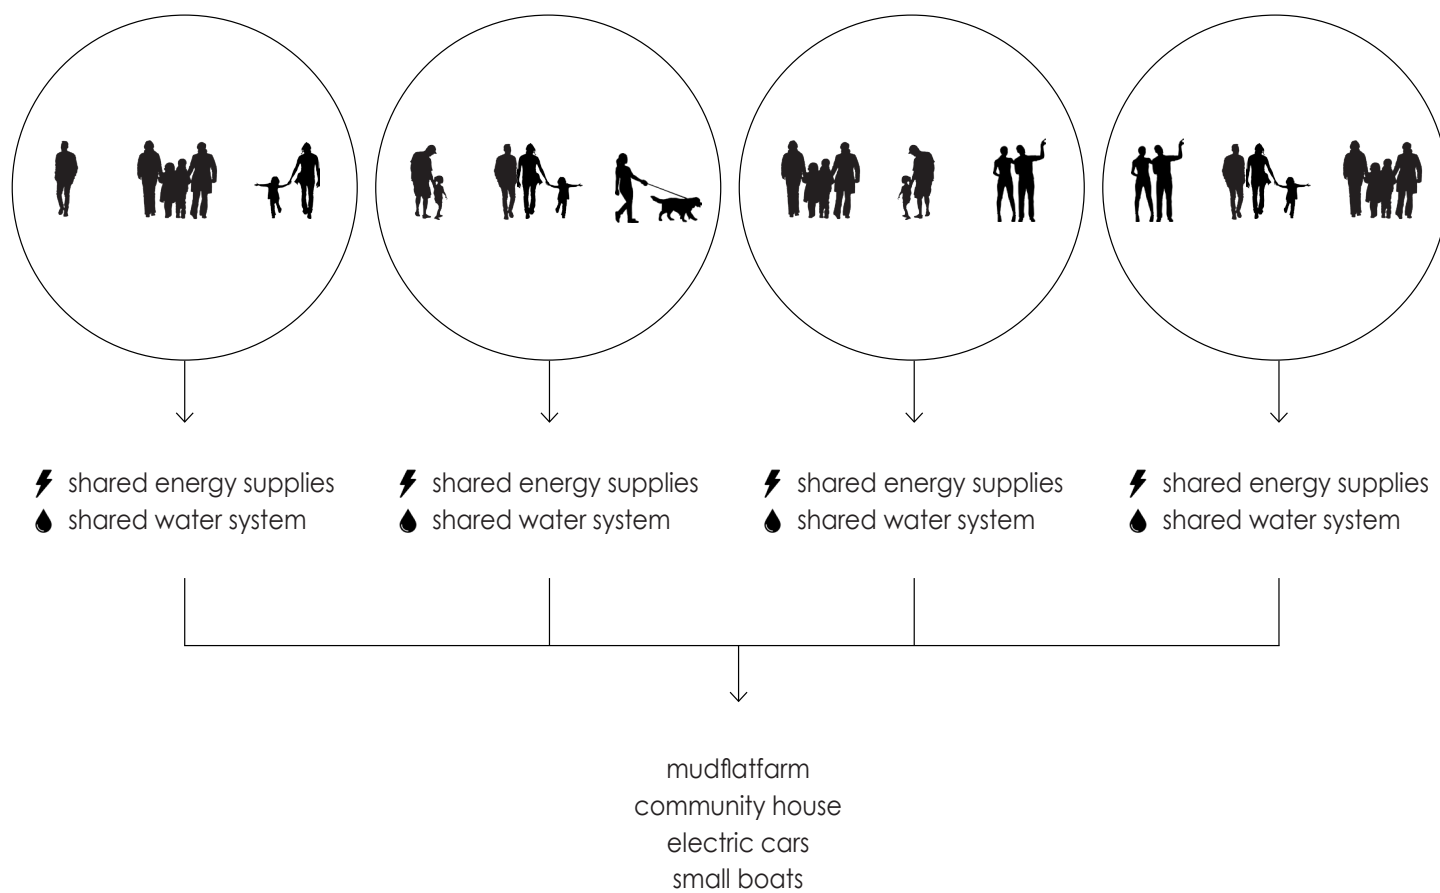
shared energy supplies
shared water system

shared energy supplies
shared water system

shared energy supplies
shared water system

shared energy supplies
shared water system

mudflatfarm
community house
electric cars
small boats